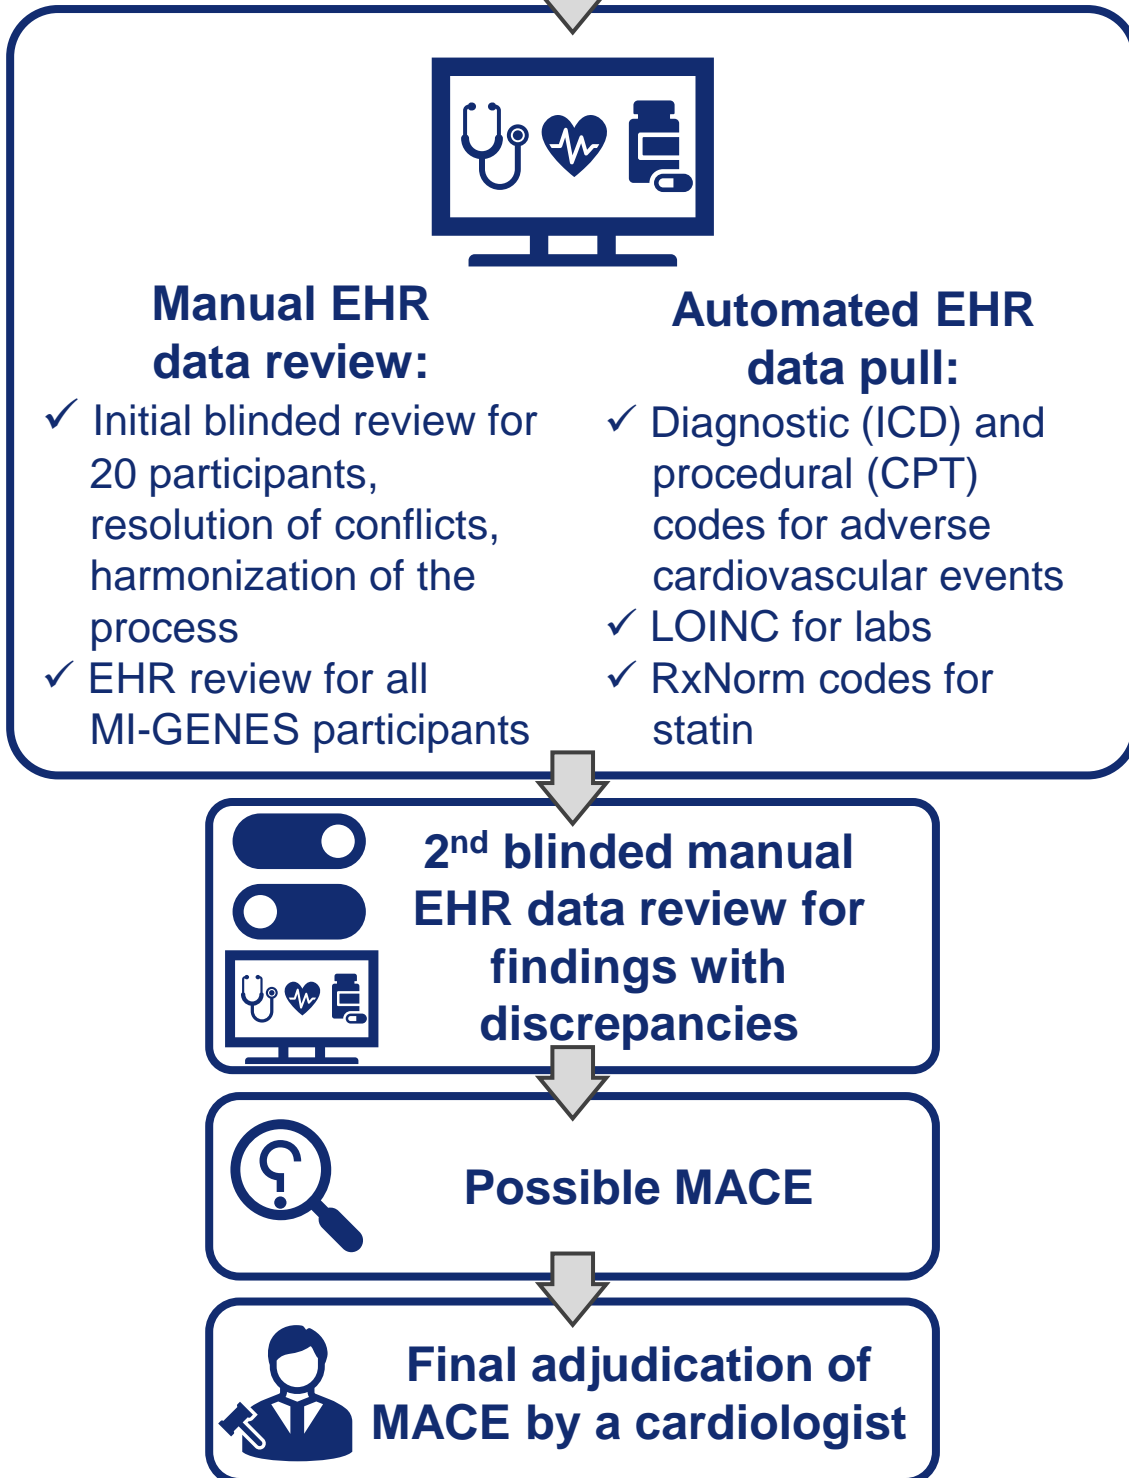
Manual EHR data review:
✓ Initial blinded review for 20 participants, resolution of conflicts, harmonization of the process
✓ EHR review for all MI-GENES participants

Automated EHR data pull:
✓ Diagnostic (ICD) and procedural (CPT) codes for adverse cardiovascular events
✓ LOINC for labs
✓ RxNorm codes for statin

2$^{nd}$ blinded manual EHR data review for findings with discrepancies

Possible MACE

Final adjudication of MACE by a cardiologist